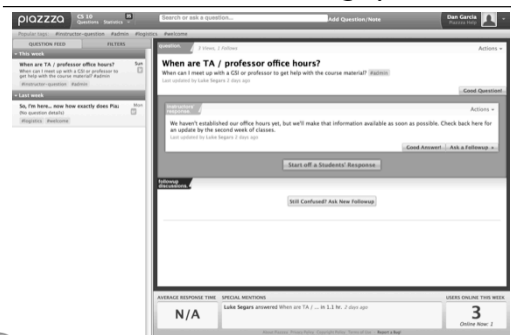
piazzza CS 10 Questions Statistics

Search or ask a question...

Add Question/Note

Dan Garcia Piazza Help

Popular tags #instructor-question #admin #logistics #welcome

QUESTION FEED

FILTERS

This week

When are TA / professor office hours?

Sun

When can I meet up with a CSI or professor to get help with the course material? #admin

#instructor-question #admin

Last week

So, I'm here... now how exactly does Pia:

Mon

(No question details)

#logistics #welcome

question

2 Views, 1 Follows

Actions

When are TA / professor office hours?

When can I meet up with a CSI or professor to get help with the course material? #admin

Last updated by Luke Segars 2 days ago

Good Question!

instructors' response

Actions

We haven't established our office hours yet, but we'll make that information available as soon as possible. Check back here for an update by the second week of classes.

Last updated by Luke Segars 2 days ago

Good Answer!

Ask a Followup

Start off a Students' Response

followup discussions

Still Confused? Ask New Followup

AVERAGE RESPONSE TIME

SPECIAL MENTIONS

USERS ONLINE THIS WEEK

N/A

Luke Segars answered When are TA / ... in 1.1 hr. 2 days ago

3

Online Now: 1

About Piazza Privacy Policy Copyright Policy Terms of Use Report a Bug